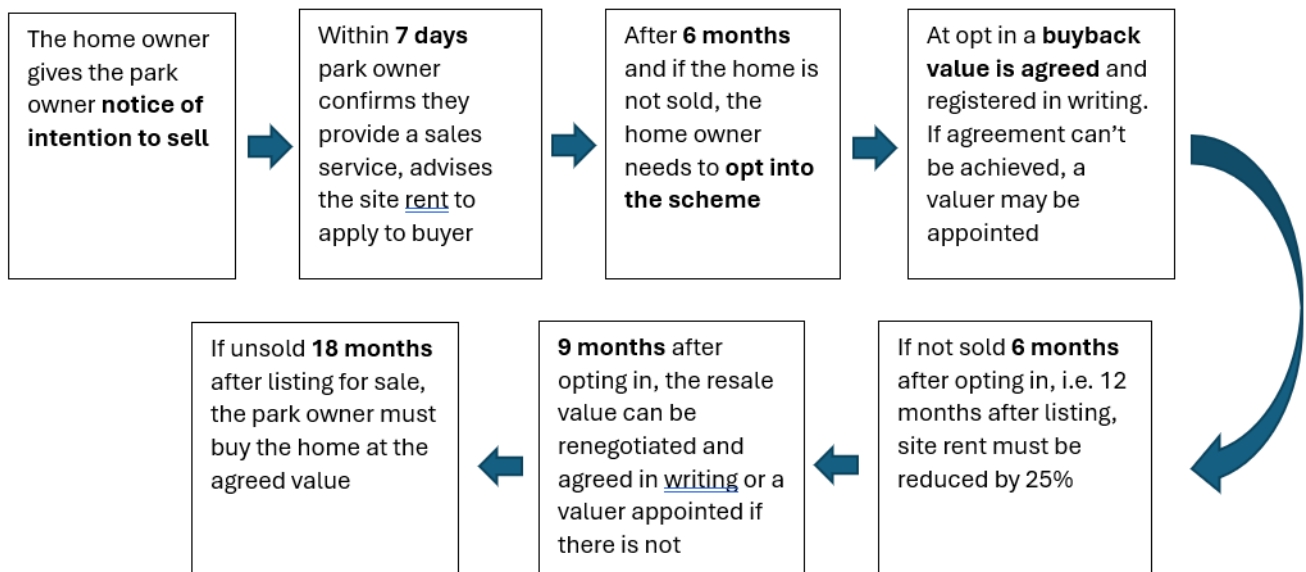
The home owner gives the park owner **notice of intention to sell**

Within **7 days** park owner confirms they provide a sales service, advises the site rent to apply to buyer

After **6 months** and if the home is not sold, the home owner needs to **opt into the scheme**

At opt in a **buyback value is agreed** and registered in writing. If agreement can't be achieved, a valuer may be appointed

If not sold **6 months** after opting in, i.e. 12 months after listing, site rent must be reduced by 25%

**9 months** after opting in, the resale value can be renegotiated and agreed in writing or a valuer appointed if there is not

If unsold **18 months** after listing for sale, the park owner must buy the home at the agreed value